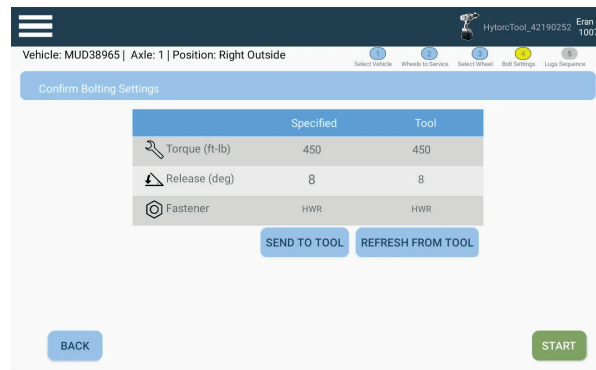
HytorcTool_42190252 Eran 1007

Vehicle: MUD38965 | Axle: 1 | Position: Right Outside

1 Select Vehicle 2 Wheels to Service 3 Select Wheel 4 Bolt Settings 5 Lugs Sequence

Confirm Bolting Settings

| | Specified | Tool |
|---|---|---|
| Torque (ft-lb) | 450 | 450 |
| Release (deg) | 8 | 8 |
| Fastener | HWR | HWR |

SEND TO TOOL REFRESH FROM TOOL

BACK

START